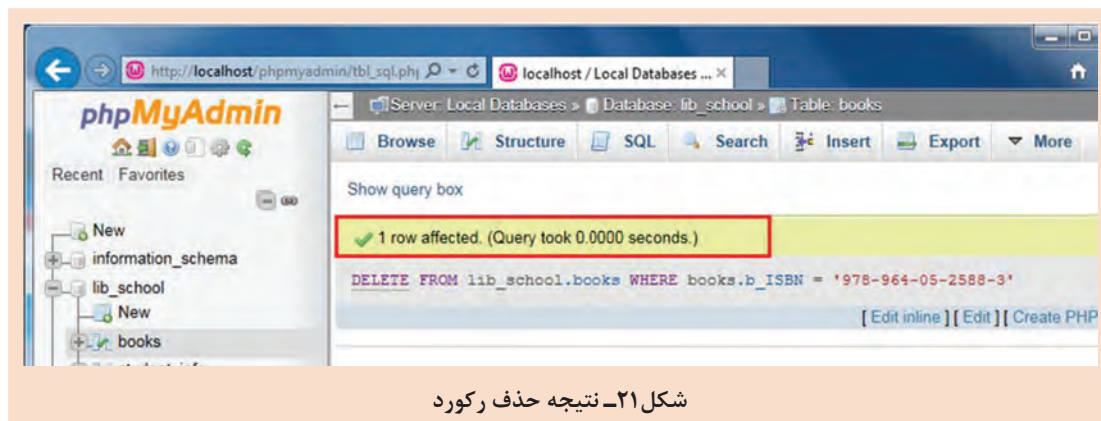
http://localhost/phpmyadmin/tbl_sql.phj
localhost / Local Databases ...

phpMyAdmin
Recent Favorites
New
information_schema
lib_school
New
books

Server: Local Databases » Database: lib_school » Table: books
Browse Structure SQL Search Insert Export More

Show query box

1 row affected. (Query took 0.0000 seconds.)

DELETE FROM lib_school.books WHERE books.b_ISBN = '978-964-05-2588-3'

[ Edit inline ] [ Edit ] [ Create PHP

شکل۲۱ــ نتیجه حذف رکورد